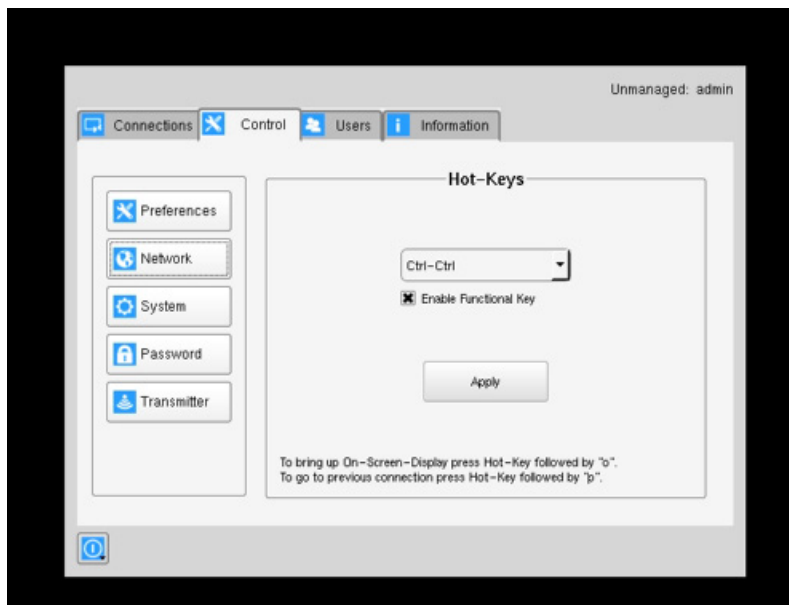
Unmanaged: admin

Connections
Control
Users
Information

Preferences
Network
System
Password
Transmitter

Hot-Keys

Ctrl-Ctrl

Enable Functional Key

Apply

To bring up On-Screen-Display press Hot-Key followed by "o".
To go to previous connection press Hot-Key followed by "p".